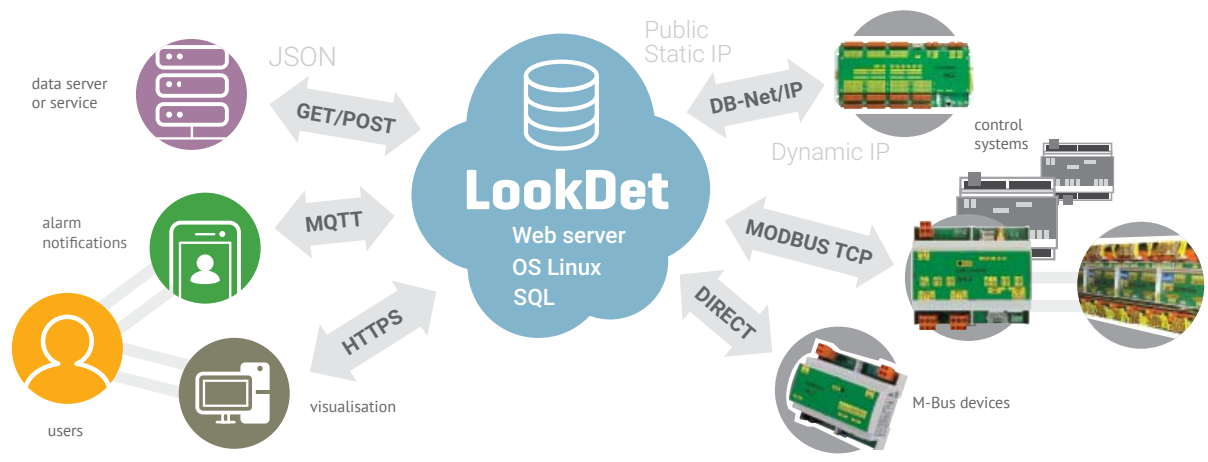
JSON

data server
or service

GET/POST

Public
Static IP

DB-Net/IP

Dynamic IP

control
systems

LookDet

Web server
OS Linux
SQL

alarm
notifications

MQTT

MODBUS TCP

DIRECT

HTTPS

users

visualisation

M-Bus devices